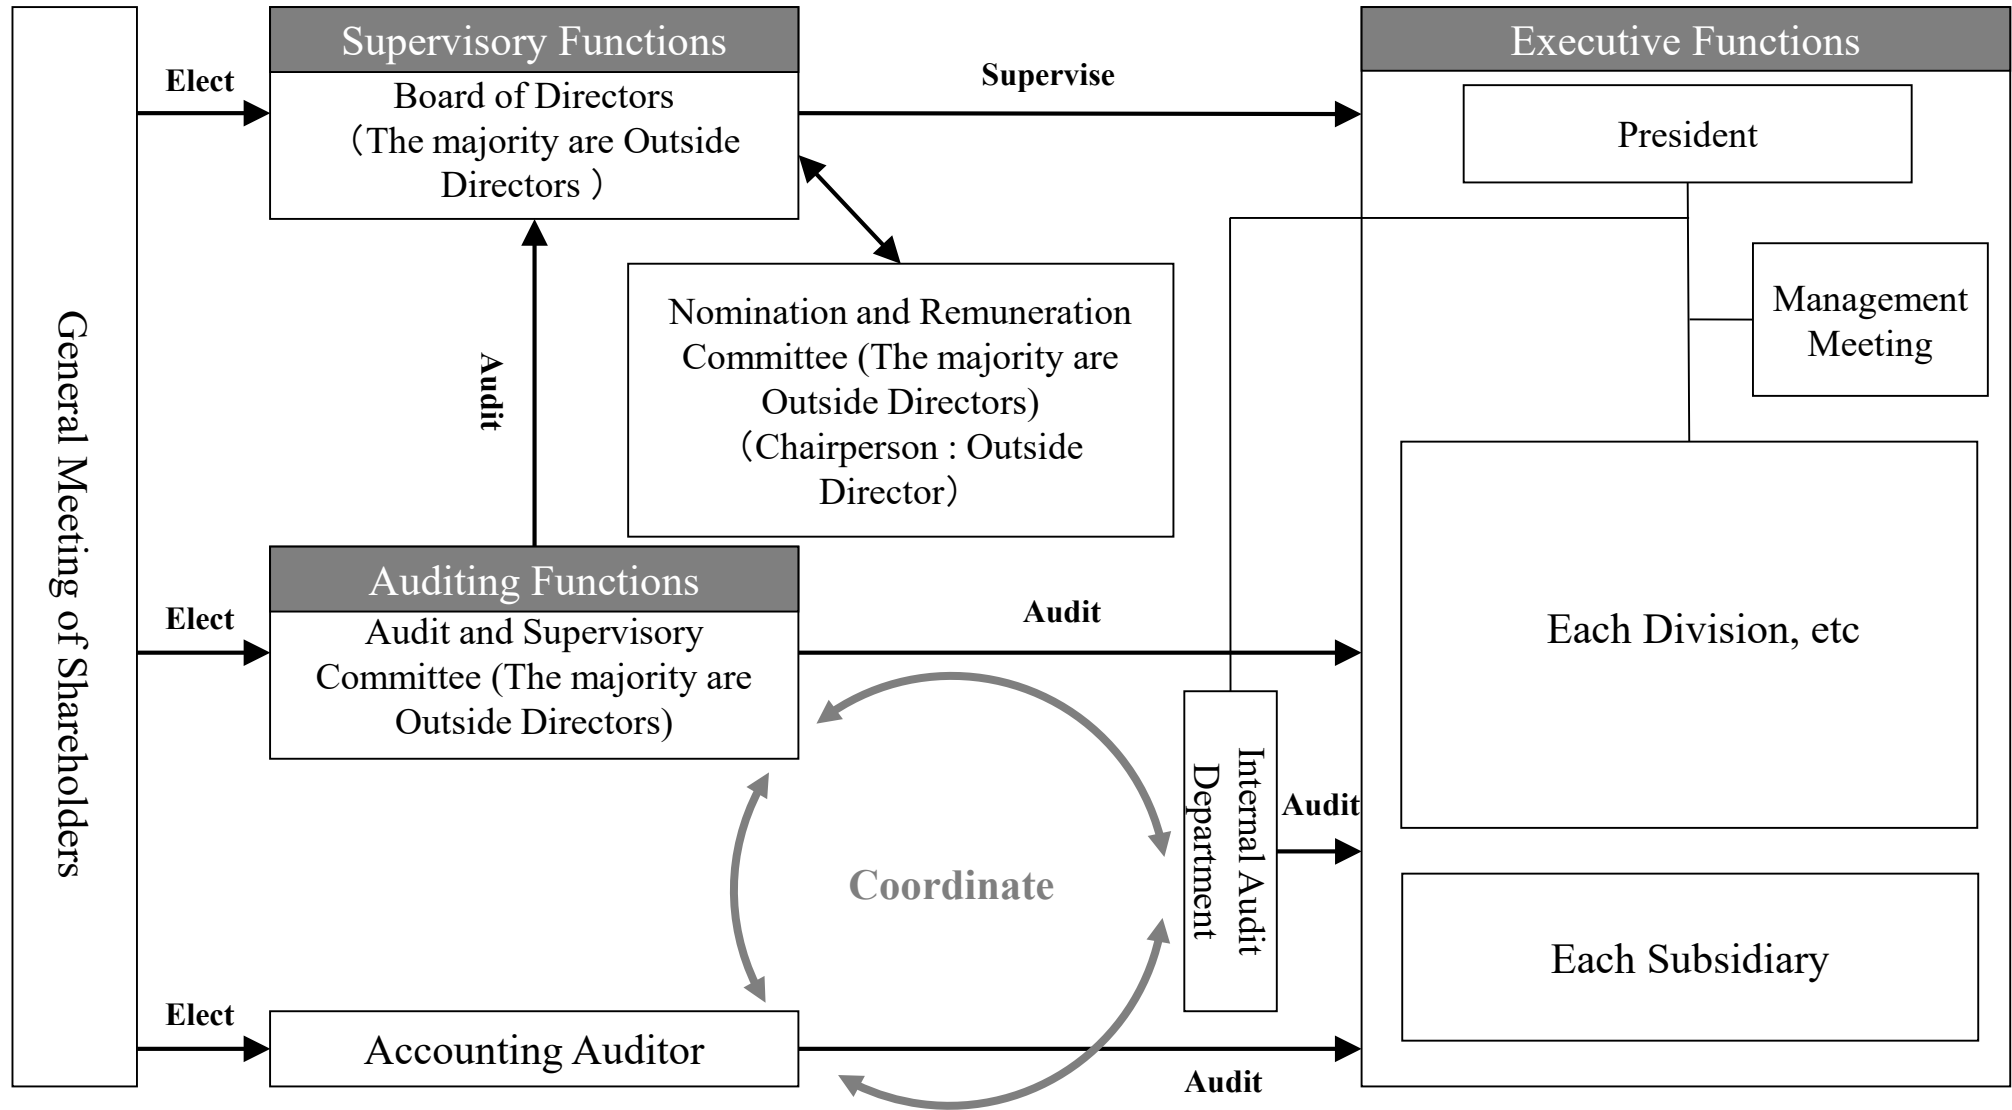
General Meeting of Shareholders

Elect

Supervisory Functions

Board of Directors
（The majority are Outside Directors ）

Supervise

Executive Functions

President

Management Meeting

Audit

Nomination and Remuneration Committee (The majority are Outside Directors)
（Chairperson : Outside Director）

Elect

Auditing Functions

Audit and Supervisory Committee (The majority are Outside Directors)

Audit

Each Division, etc

Internal Audit Department

Audit

Coordinate

Each Subsidiary

Elect

Accounting Auditor

Audit